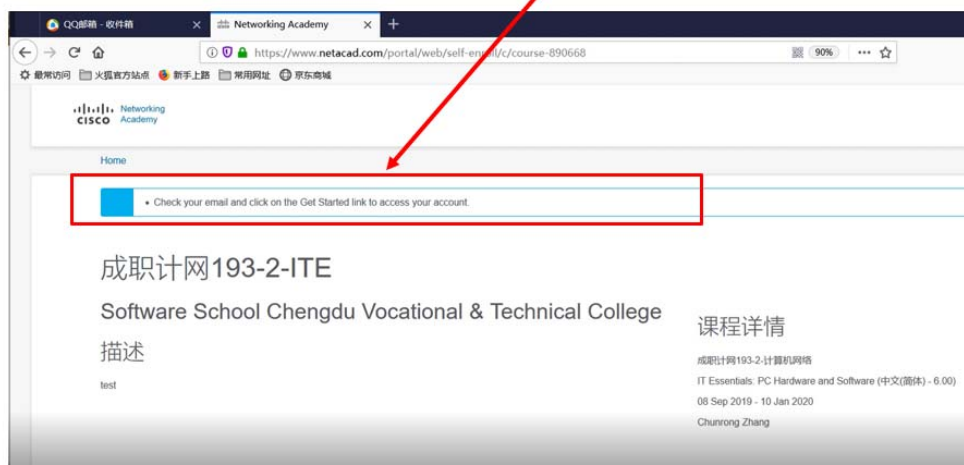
QQ邮箱 - 收件箱 ×
Networking Academy ×
+

https://www.netacad.com/portal/web/self-en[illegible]/c/course-890668
90%

最常访问 火狐官方站点 新手上路 常用网址 京东商城

CISCO Networking Academy

Home

• Check your email and click on the Get Started link to access your account.

成职计网193-2-ITE

Software School Chengdu Vocational & Technical College

描述

test

课程详情

成职计网193-2-计算机网络

IT Essentials: PC Hardware and Software (中文(简体) - 6.00)

08 Sep 2019 - 10 Jan 2020

Chunrong Zhang